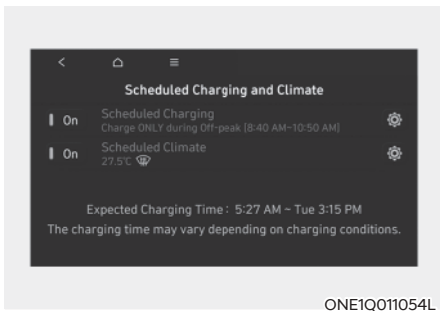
Scheduled Charging and Climate

On Scheduled Charging
Charge ONLY during Off-peak [8:40 AM~10:50 AM]

On Scheduled Climate
27.5℃

Expected Charging Time : 5:27 AM ~ Tue 3:15 PM
The charging time may vary depending on charging conditions.

ONE1Q011054L